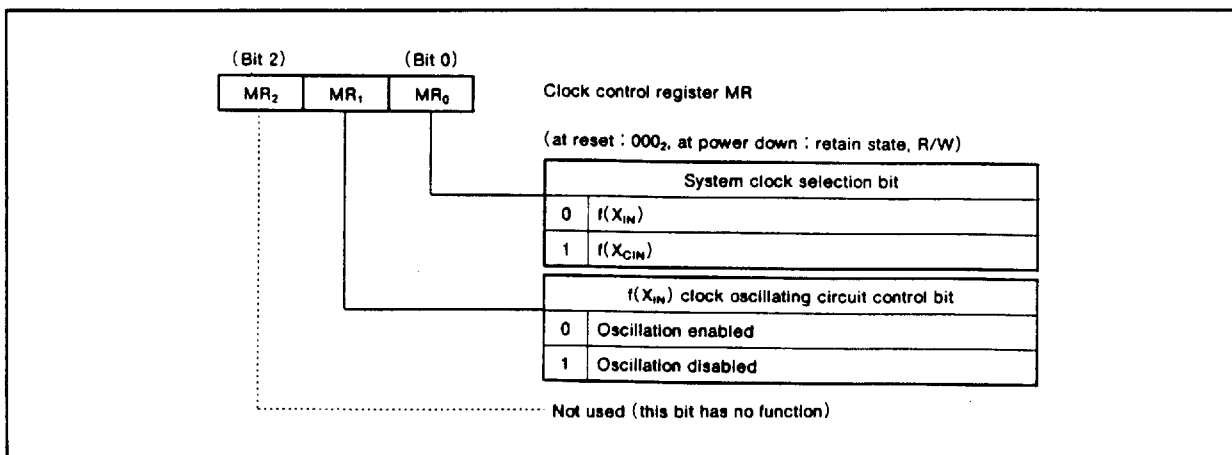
(Bit 2) (Bit 0)

| $MR_2$ | $MR_1$ | $MR_0$ |
|---|---|---|

Clock control register MR

(at reset : $000_2$, at power down : retain state, R/W)

| System clock selection bit | |
|---|---|
| 0 | $f(X_{IN})$ |
| 1 | $f(X_{CIN})$ |

| $f(X_{IN})$ clock oscillating circuit control bit | |
|---|---|
| 0 | Oscillation enabled |
| 1 | Oscillation disabled |

Not used (this bit has no function)